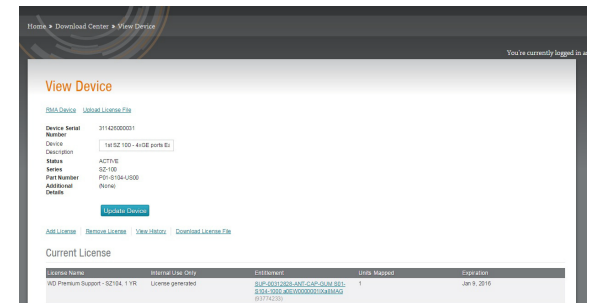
Home > Download Center > View Device

You're currently logged in a

View Device

RMA Device | Upload License File

Device Serial Number 311426000031

Device Description 1st SZ 100 - 4xGE ports Ei

Status ACTIVE

Series SZ-100

Part Number P01-S104-US00

Additional Details (None)

Update Device

Add License | Remove License | View History | Download License File

Current License

| License Name | Internal Use Only | Entitlement | Units Mapped | Expiration |
|---|---|---|---|---|
| WD Premium Support - SZ104, 1 YR | License generated | SUP-00312828-ANT-CAP-SUM S01-S104-1000 a0EW000000 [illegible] (9374235) | 1 | Jan 9, 2016 |